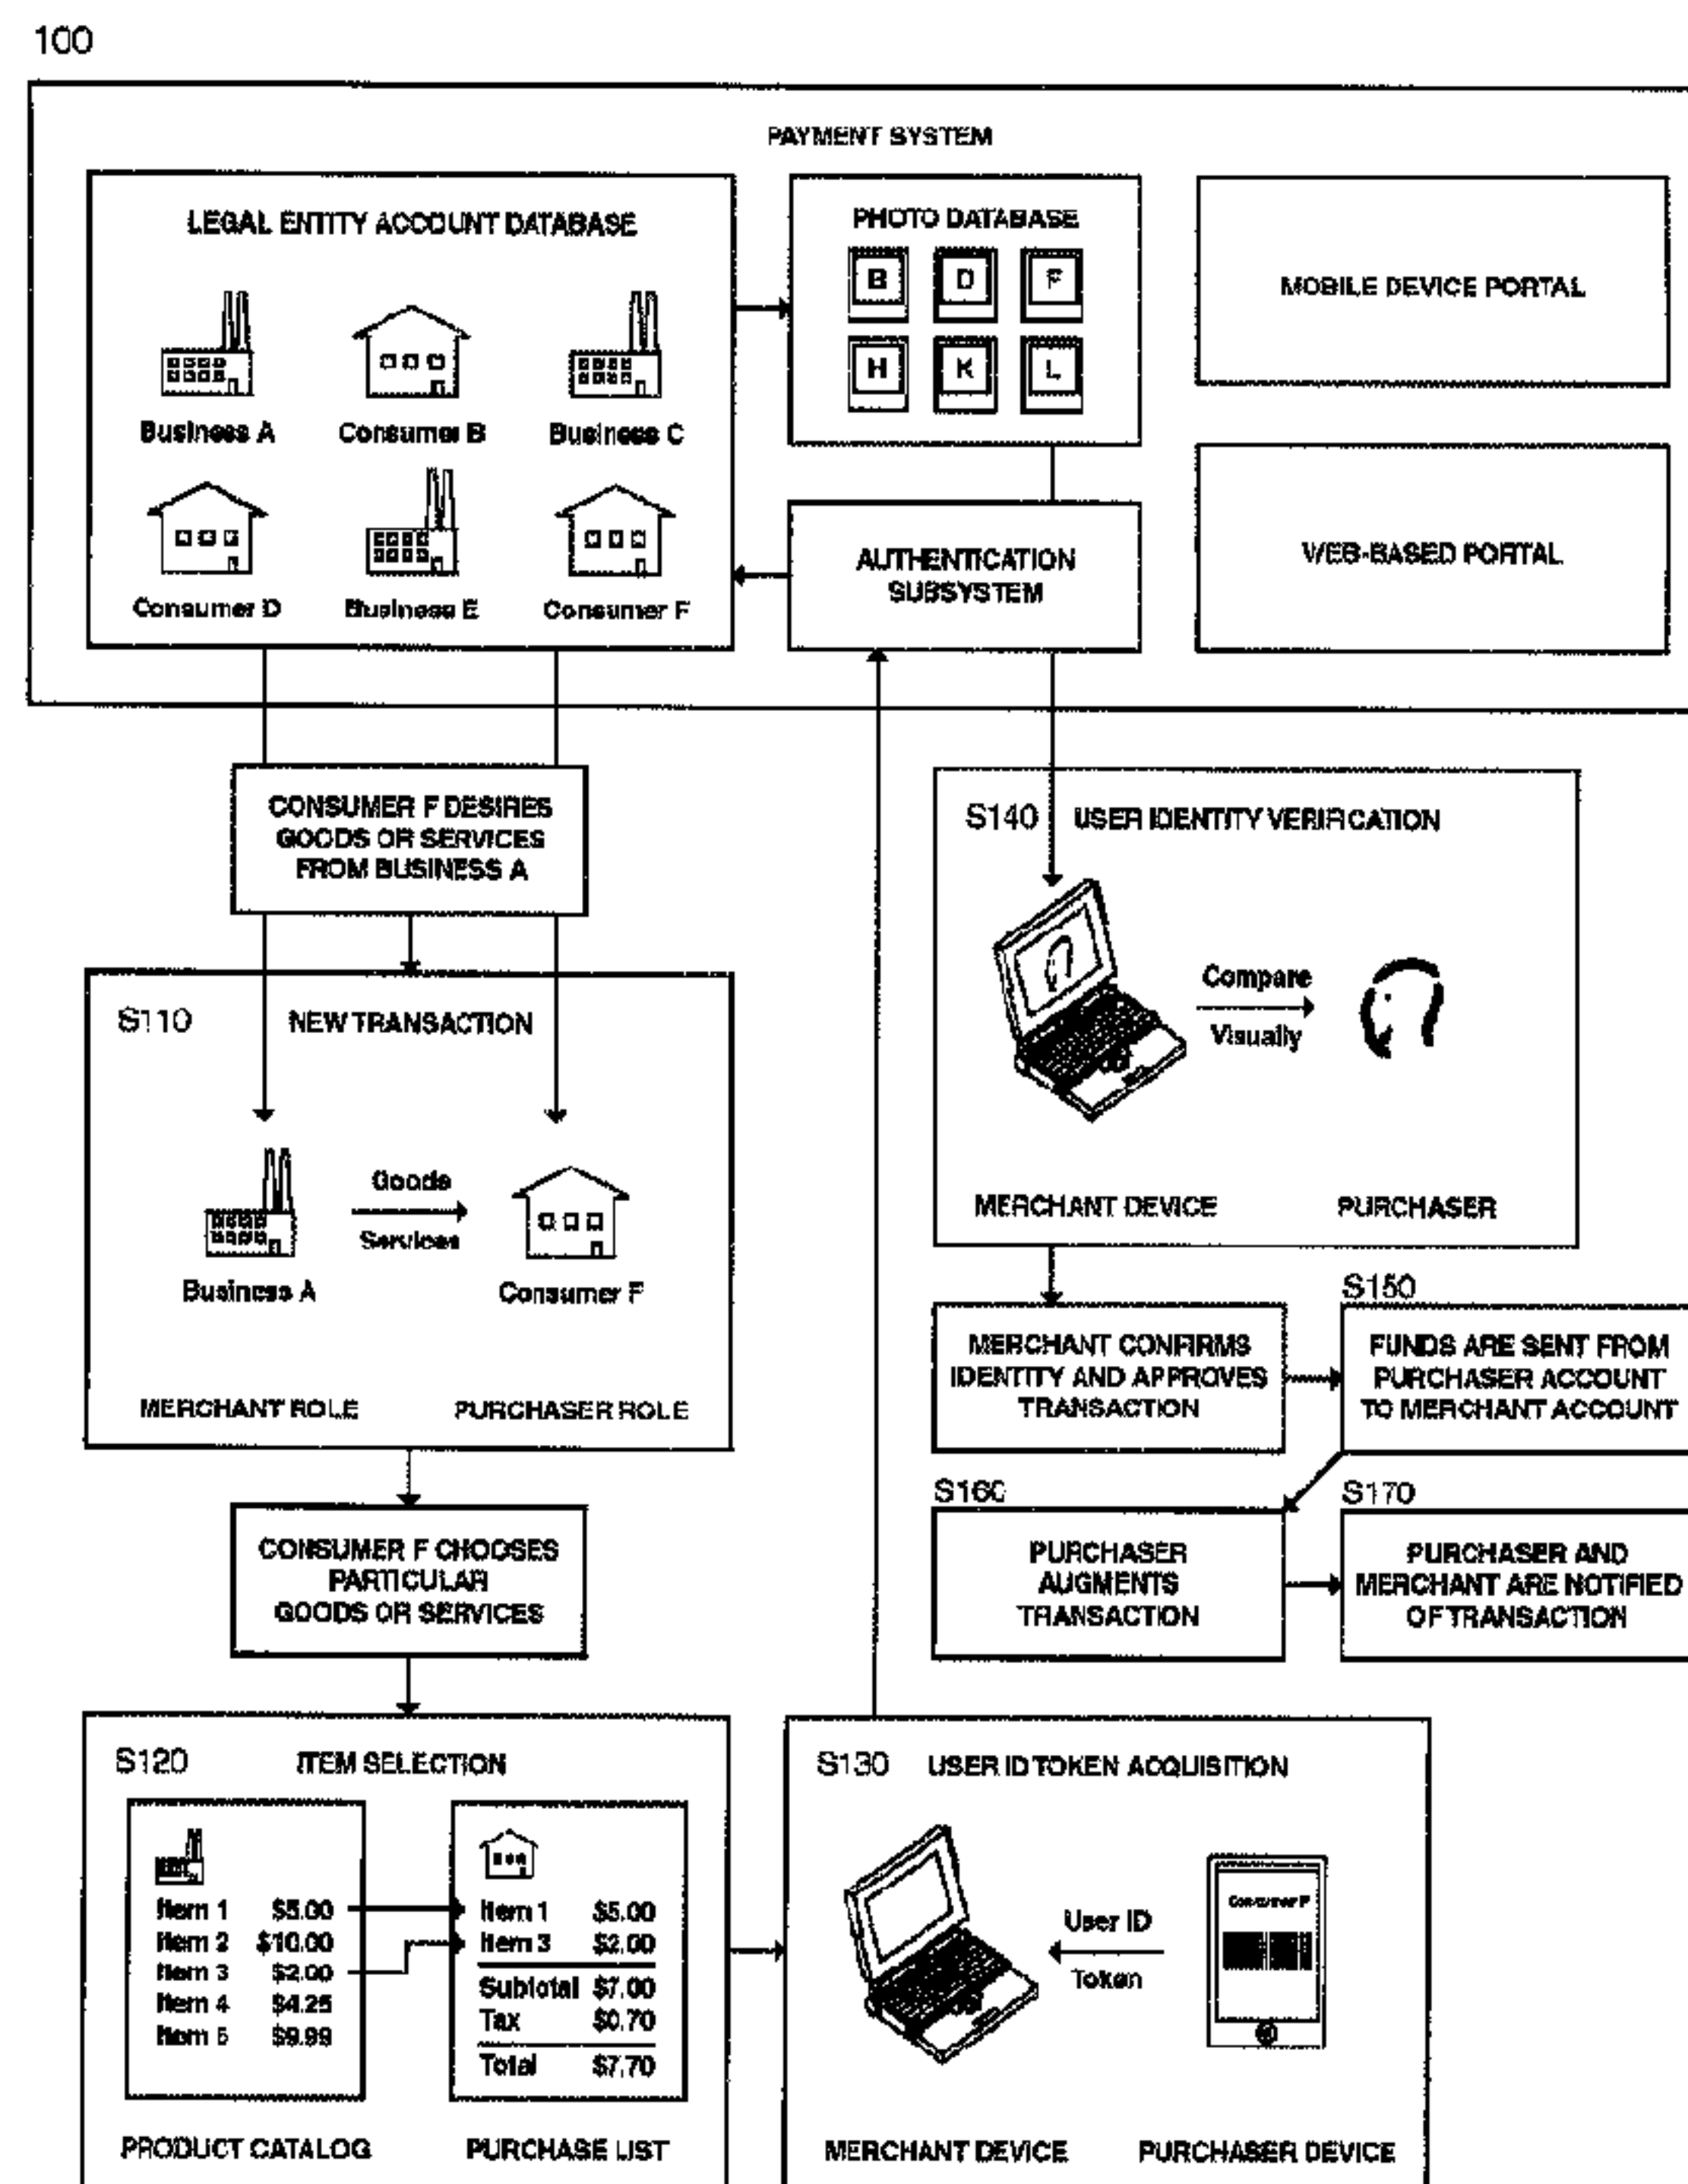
100

PAYMENT SYSTEM

LEGAL ENTITY ACCOUNT DATABASE

Business A
Consumer B
Business C
Consumer D
Business E
Consumer F

PHOTO DATABASE

B D F
H K L

MOBILE DEVICE PORTAL

AUTHENTICATION SUBSYSTEM

WEB-BASED PORTAL

CONSUMER F DESIRES GOODS OR SERVICES FROM BUSINESS A

S110 NEW TRANSACTION

Business A
Goods
Services
Consumer F

MERCHANT ROLE
PURCHASER ROLE

CONSUMER F CHOOSES PARTICULAR GOODS OR SERVICES

S120 ITEM SELECTION

| Item 1 | $5.00 |
|---|---|
| Item 2 | $10.00 |
| Item 3 | $2.00 |
| Item 4 | $4.25 |
| Item 5 | $9.99 |

| Item 1 | $5.00 |
|---|---|
| Item 3 | $2.00 |
| Subtotal | $7.00 |
| Tax | $0.70 |
| Total | $7.70 |

PRODUCT CATALOG
PURCHASE LIST

S140 USER IDENTITY VERIFICATION

Compare
Visually

MERCHANT DEVICE
PURCHASER

MERCHANT CONFIRMS IDENTITY AND APPROVES TRANSACTION

S150
FUNDS ARE SENT FROM PURCHASER ACCOUNT TO MERCHANT ACCOUNT

S160
PURCHASER AUGMENTS TRANSACTION

S170
PURCHASER AND MERCHANT ARE NOTIFIED OF TRANSACTION

S130 USER ID TOKEN ACQUISITION

User ID
Token

Consumer F

MERCHANT DEVICE
PURCHASER DEVICE